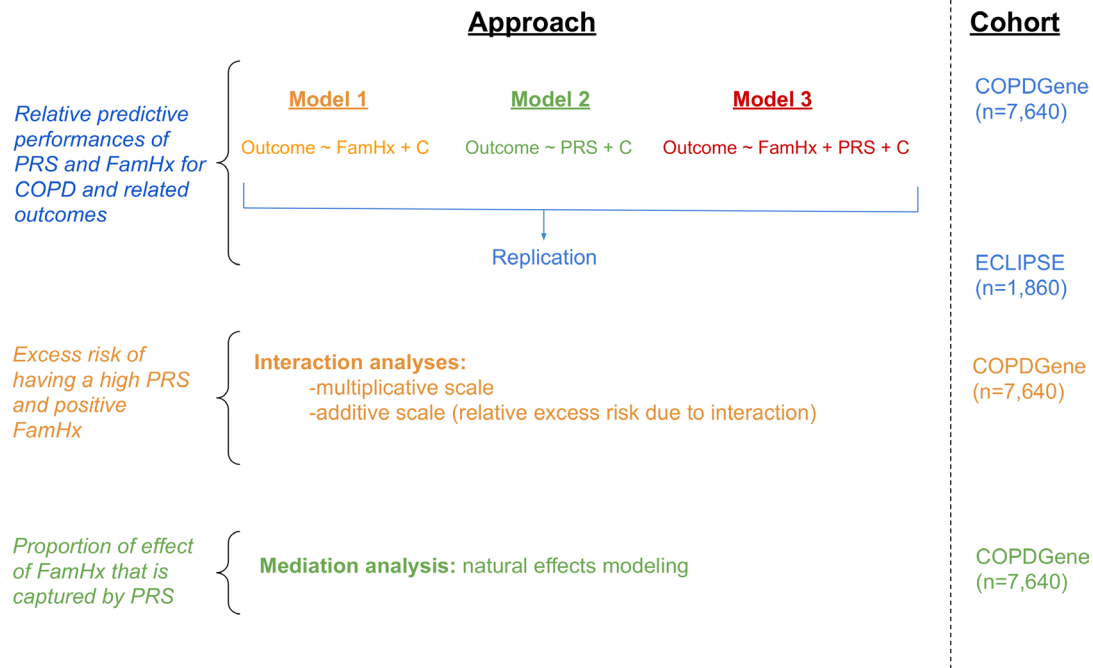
Approach

Cohort

Relative predictive performances of PRS and FamHx for COPD and related outcomes

Model 1
Outcome ~ FamHx + C

Model 2
Outcome ~ PRS + C

Model 3
Outcome ~ FamHx + PRS + C

Replication

COPDGene (n=7,640)

ECLIPSE (n=1,860)

Excess risk of having a high PRS and positive FamHx

Interaction analyses:
-multiplicative scale
-additive scale (relative excess risk due to interaction)

COPDGene (n=7,640)

Proportion of effect of FamHx that is captured by PRS

Mediation analysis: natural effects modeling

COPDGene (n=7,640)